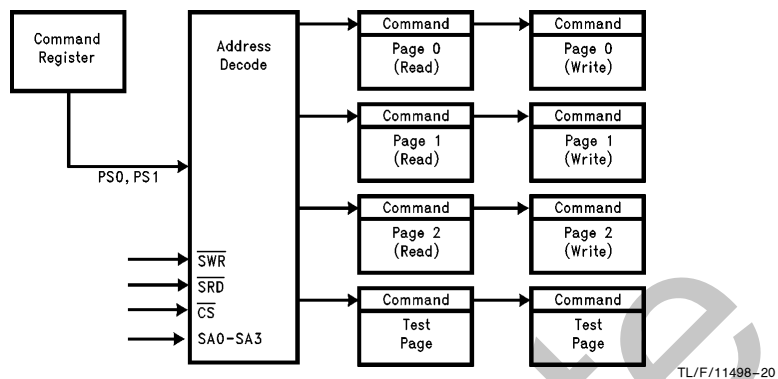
Command Register

PS0, PS1

Address Decode

$\overline{SWR}$

$\overline{SRD}$

$\overline{CS}$

SA0-SA3

Command
Page 0
(Read)

Command
Page 0
(Write)

Command
Page 1
(Read)

Command
Page 1
(Write)

Command
Page 2
(Read)

Command
Page 2
(Write)

Command
Test
Page

Command
Test
Page

TL/F/11498-20